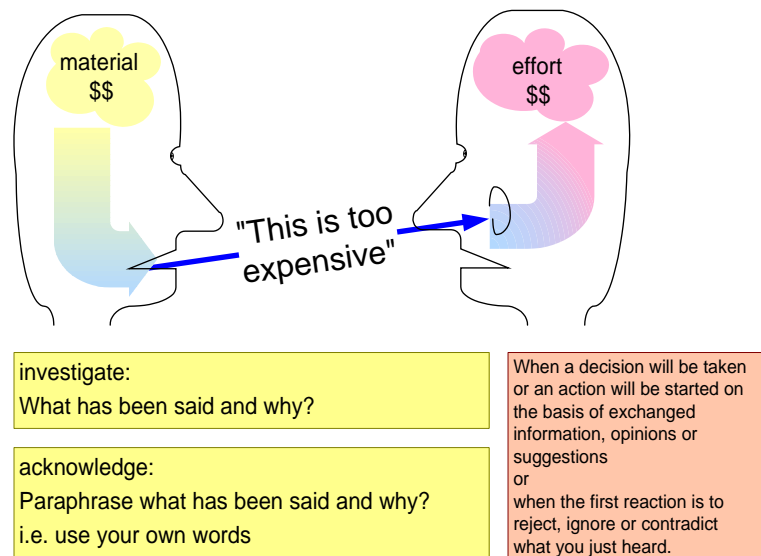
material
$$

effort
$$

"This is too expensive"

investigate:
What has been said and why?

acknowledge:
Paraphrase what has been said and why?
i.e. use your own words

When a decision will be taken or an action will be started on the basis of exchanged information, opinions or suggestions
or
when the first reaction is to reject, ignore or contradict what you just heard.